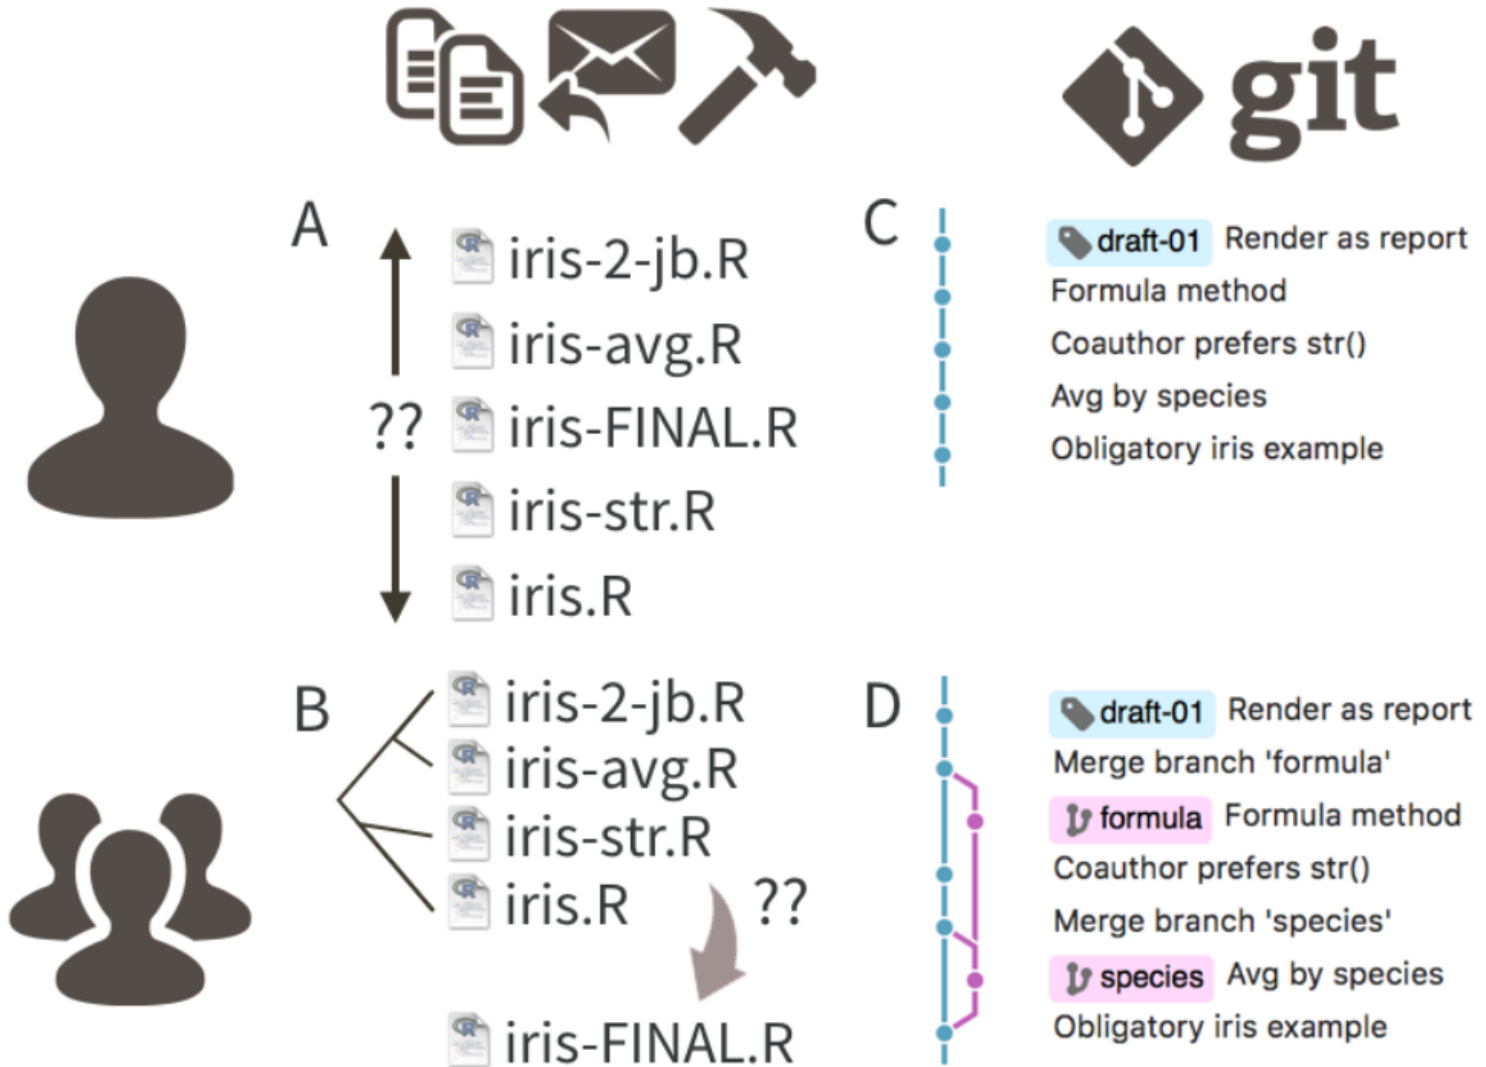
git

A

iris-2-jb.R
iris-avg.R
??
iris-FINAL.R
iris-str.R
iris.R

C

draft-01 Render as report
Formula method
Coauthor prefers str()
Avg by species
Obligatory iris example

B

iris-2-jb.R
iris-avg.R
iris-str.R
iris.R
??
iris-FINAL.R

D

draft-01 Render as report
Merge branch 'formula'
formula Formula method
Coauthor prefers str()
Merge branch 'species'
species Avg by species
Obligatory iris example